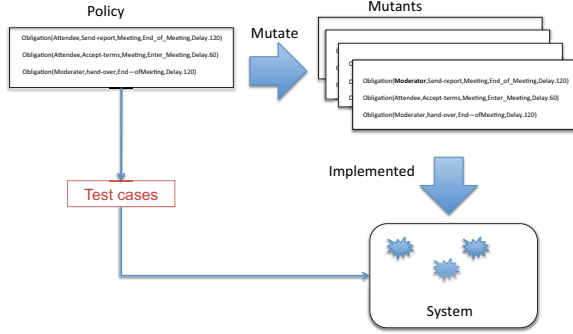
Policy

Obligation(Attendee,Send-report,Meeting,End_of_Meeting,Delay.120)

Obligation(Attendee,Accept-terms,Meeting,Enter_Meeting,Delay.60)

Obligation(Moderater,hand-over,End—ofMeeting,Delay.120)

Mutate

Mutants

Obligation(Moderator,Send-report,Meeting,End_of_Meeting,Delay.120)

Obligation(Attendee,Accept-terms,Meeting,Enter_Meeting,Delay.60)

Obligation(Moderater,hand-over,End—ofMeeting,Delay.120)

Test cases

Implemented

System